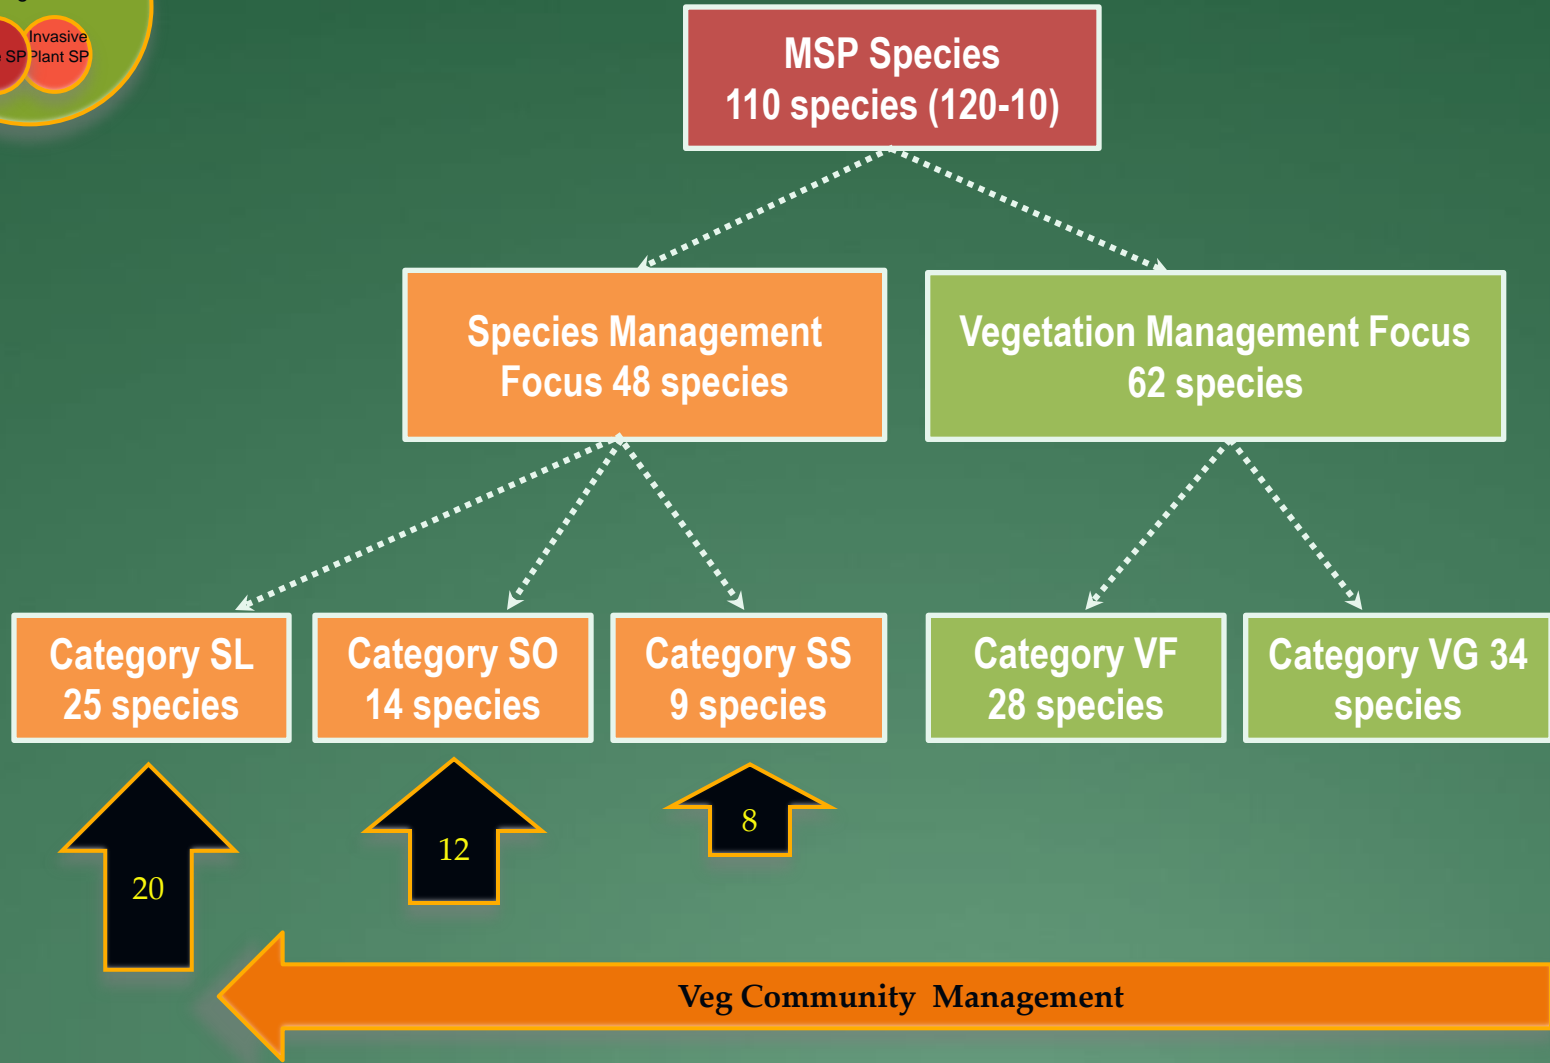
SP Invasive Plant SP

MSP Species
110 species (120-10)

Species Management Focus 48 species

Vegetation Management Focus 62 species

Category SL 25 species

Category SO 14 species

Category SS 9 species

Category VF 28 species

Category VG 34 species

20

12

8

Veg Community Management